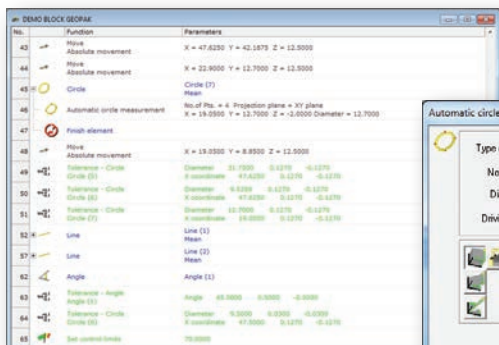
DEMO BLOCK GEOPAK

| No. | | Function | Parameters |
|---|---|---|---|
| 43 | | Move Absolute movement | X = 47.6250 Y = 42.1875 Z = 12.5000 |
| 44 | | Move Absolute movement | X = 22.9000 Y = 12.7000 Z = 12.5000 |
| 45 | | Circle | Circle (7) Mean |
| 46 | | Automatic circle measurement | No.of Pts. = 4 Projection plane = XY plane X = 19.0500 Y = 12.7000 Z = -2.0000 Diameter = 12.7000 |
| 47 | | Finish element | |
| 48 | | Move Absolute movement | X = 19.0500 Y = 8.9500 Z = 12.5000 |
| 49 | | Tolerance - Circle Circle (5) | Diameter 31.7500 0.1270 -0.1270 X coordinate 47.6250 0.1270 -0.1270 |
| 50 | | Tolerance - Circle Circle (6) | Diameter 9.5250 0.1270 -0.1270 X coordinate 47.6250 0.1270 -0.1270 |
| 51 | | Tolerance - Circle Circle (7) | Diameter 12.7000 0.1270 -0.1270 X coordinate 19.0500 0.1270 -0.1270 |
| 52 | | Line | Line (1) Mean |
| 57 | | Line | Line (2) Mean |
| 62 | | Angle | Angle (1) |
| 63 | | Tolerance - Angle Angle (1) | Angle 45.0000 0.5000 -0.5000 |
| 64 | | Tolerance - Circle Circle (6) | Diameter 9.5000 0.0250 -0.0250 X coordinate 47.6250 0.1270 -0.1270 |
| 65 | | Set control limits | 70.0000 |

Automatic circle

Type o

No

Di

Drivi